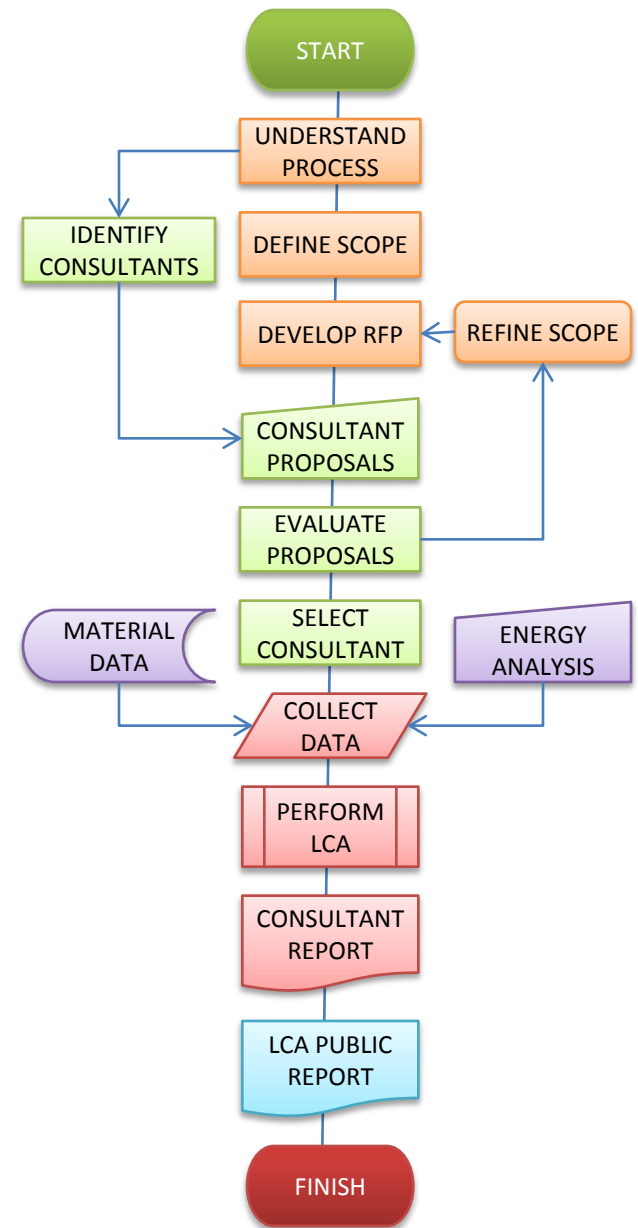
START

UNDERSTAND PROCESS

IDENTIFY CONSULTANTS

DEFINE SCOPE

DEVELOP RFP

REFINE SCOPE

CONSULTANT PROPOSALS

EVALUATE PROPOSALS

SELECT CONSULTANT

MATERIAL DATA

ENERGY ANALYSIS

COLLECT DATA

PERFORM LCA

CONSULTANT REPORT

LCA PUBLIC REPORT

FINISH